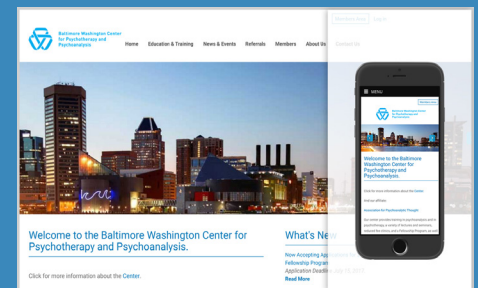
Baltimore Washington Center for Psychotherapy and Psychoanalysis

Home Education & Training News & Events Referrals Members About Us

Members Area Log In

Contact Us

Welcome to the Baltimore Washington Center for Psychotherapy and Psychoanalysis.

Click for more information about the Center.

What's New

Now Accepting Application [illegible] Fellowship Program

Application Deadline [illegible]

Read More

MENU

Baltimore Washington Center for Psychotherapy and Psychoanalysis

Welcome to the Baltimore Washington Center for Psychotherapy and Psychoanalysis.

Click for more information about the Center.

Visit our affiliate:

Association for Psychoanalytic Thought

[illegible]